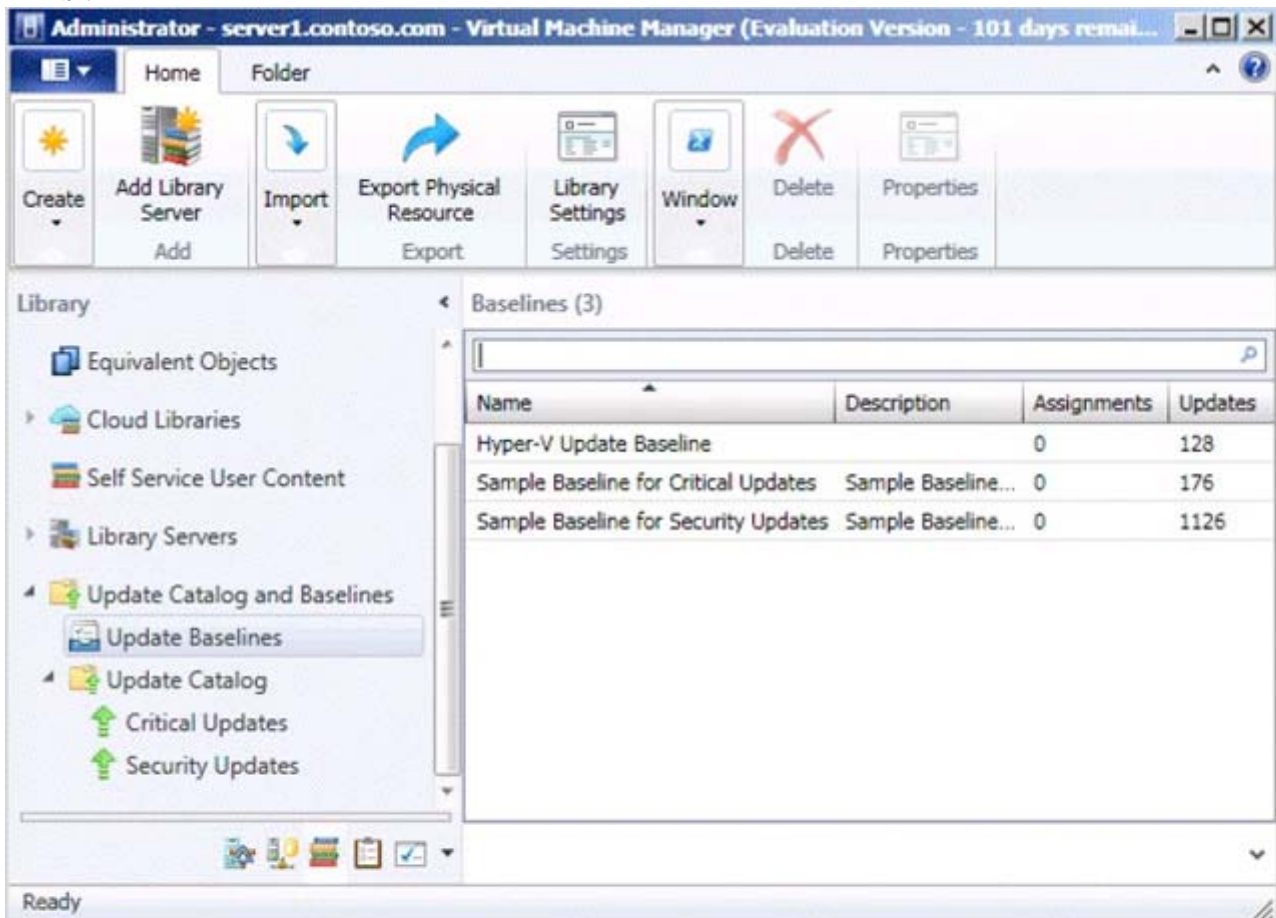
Administrator - server1.contoso.com - Virtual Machine Manager (Evaluation Version - 101 days remai...

Home Folder

Create

Add Library Server

Add

Import

Export Physical Resource

Export

Library Settings

Settings

Window

Delete

Delete

Properties

Properties

Library

Equivalent Objects

Cloud Libraries

Self Service User Content

Library Servers

Update Catalog and Baselines

Update Baselines

Update Catalog

Critical Updates

Security Updates

Baselines (3)

| Name | Description | Assignments | Updates |
|---|---|---|---|
| Hyper-V Update Baseline | | 0 | 128 |
| Sample Baseline for Critical Updates | Sample Baseline... | 0 | 176 |
| Sample Baseline for Security Updates | Sample Baseline... | 0 | 1126 |

Ready